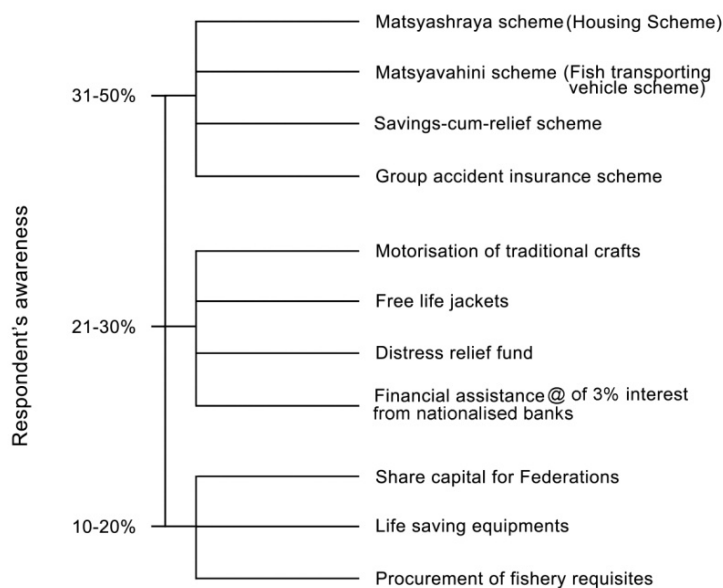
Respondent's awareness

31-50%
Matsyashraya scheme (Housing Scheme)
Matsyavahini scheme (Fish transporting vehicle scheme)
Savings-cum-relief scheme
Group accident insurance scheme

21-30%
Motorisation of traditional crafts
Free life jackets
Distress relief fund
Financial assistance @ of 3% interest from nationalised banks

10-20%
Share capital for Federations
Life saving equipments
Procurement of fishery requisites